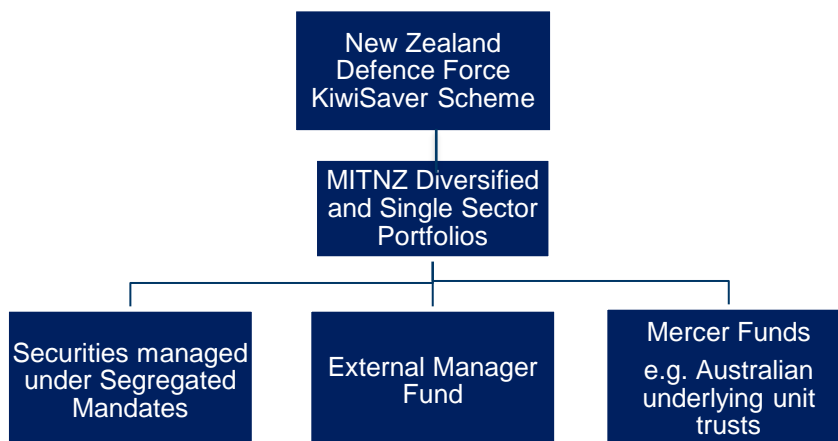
New Zealand Defence Force KiwiSaver Scheme

MITNZ Diversified and Single Sector Portfolios

Securities managed under Segregated Mandates

External Manager Fund

Mercer Funds

e.g. Australian underlying unit trusts